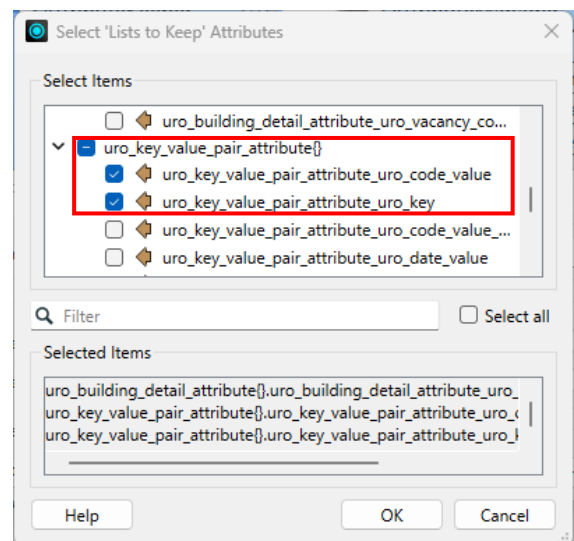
Select 'Lists to Keep' Attributes

Select Items

uro_building_detail_attribute_uro_vacancy_co...

uro_key_value_pair_attribute{}

uro_key_value_pair_attribute_uro_code_value

uro_key_value_pair_attribute_uro_key

uro_key_value_pair_attribute_uro_code_value_...

uro_key_value_pair_attribute_uro_date_value

Filter

Select all

Selected Items

uro_building_detail_attribute{}.uro_building_detail_attribute_uro_

uro_key_value_pair_attribute{}.uro_key_value_pair_attribute_uro_c

uro_key_value_pair_attribute{}.uro_key_value_pair_attribute_uro_k

Help

OK

Cancel